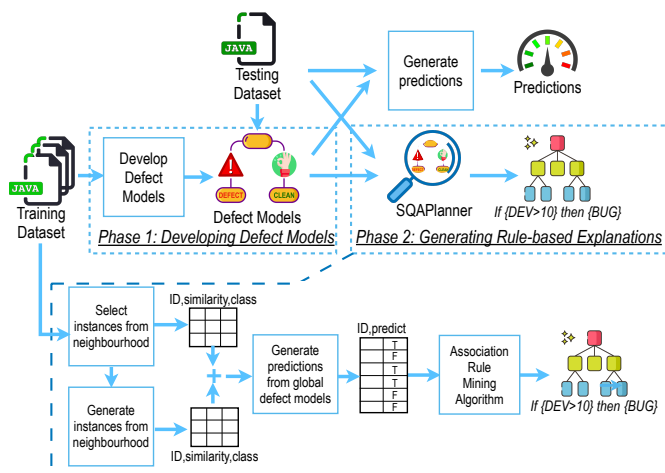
JAVA
Testing Dataset

Generate predictions

Predictions

JAVA
Training Dataset

Develop Defect Models

DEFECT
CLEAN
Defect Models

SQAPlanner

If {DEV>10} then {BUG}

Phase 1: Developing Defect Models

Phase 2: Generating Rule-based Explanations

Select instances from neighbourhood

ID,similarity,class

Generate instances from neighbourhood

ID,similarity,class

Generate predictions from global defect models

ID,predict

| T |
|---|
| F |
| T |
| T |
| F |
| F |

Association Rule Mining Algorithm

If {DEV>10} then {BUG}